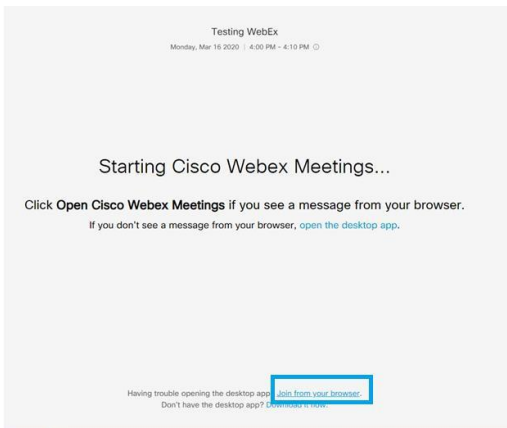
Testing WebEx

Monday, Mar 16 2020 | 4:00 PM - 4:10 PM

Starting Cisco Webex Meetings...

Click **Open Cisco Webex Meetings** if you see a message from your browser.

If you don't see a message from your browser, open the desktop app.

Having trouble opening the desktop app? Join from your browser.

Don't have the desktop app? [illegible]